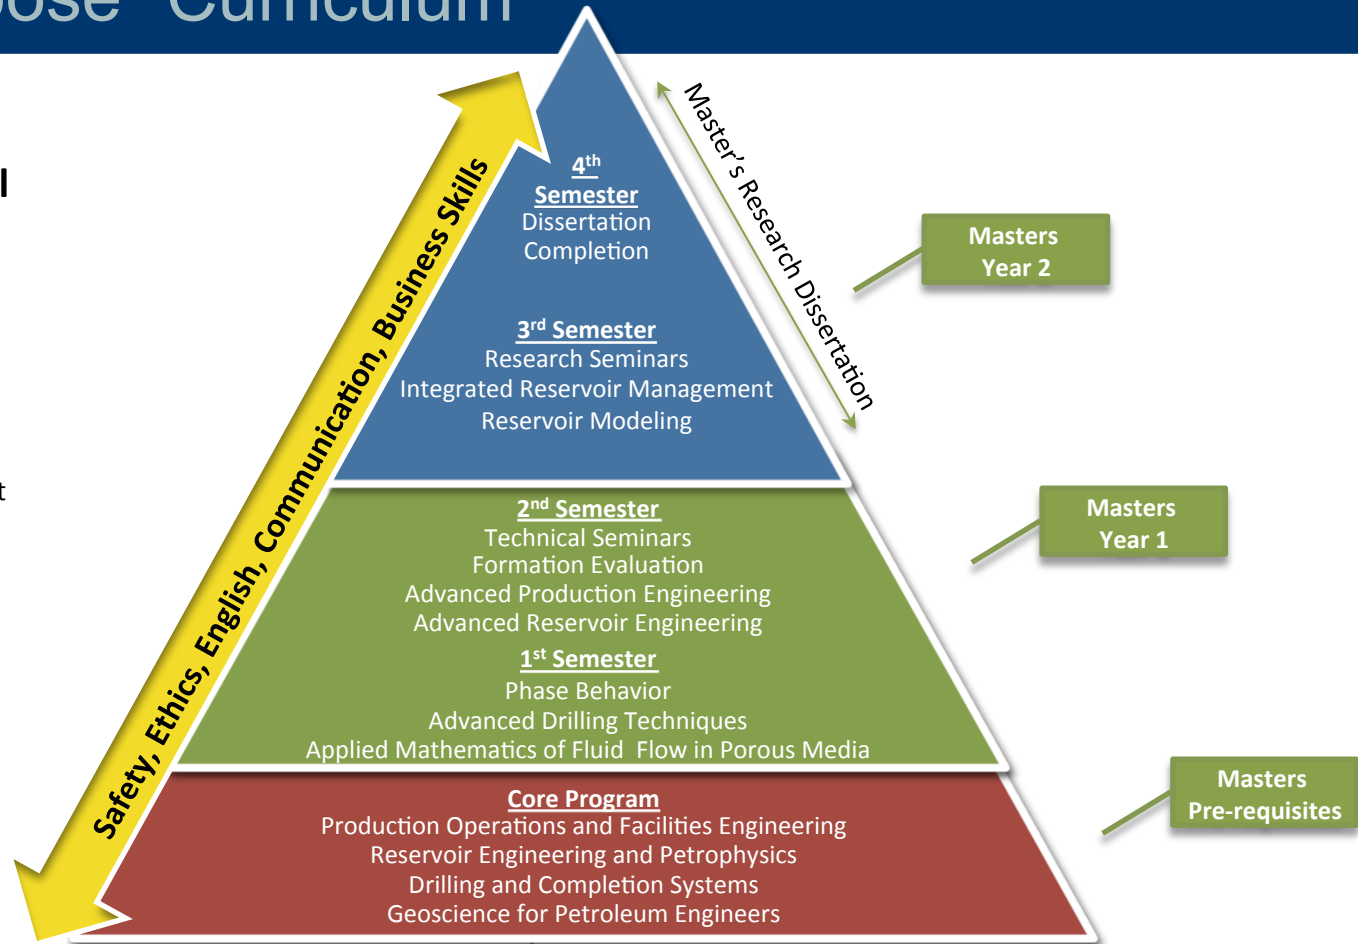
ose Curriculum

l

t

Safety, Ethics, English, Communication, Business Skills

4th Semester
Dissertation Completion

3rd Semester
Research Seminars
Integrated Reservoir Management
Reservoir Modeling

Master's Research Dissertation

Masters Year 2

2nd Semester
Technical Seminars
Formation Evaluation
Advanced Production Engineering
Advanced Reservoir Engineering

1st Semester
Phase Behavior
Advanced Drilling Techniques
Applied Mathematics of Fluid Flow in Porous Media

Masters Year 1

Core Program
Production Operations and Facilities Engineering
Reservoir Engineering and Petrophysics
Drilling and Completion Systems
Geoscience for Petroleum Engineers

Masters Pre-requisites